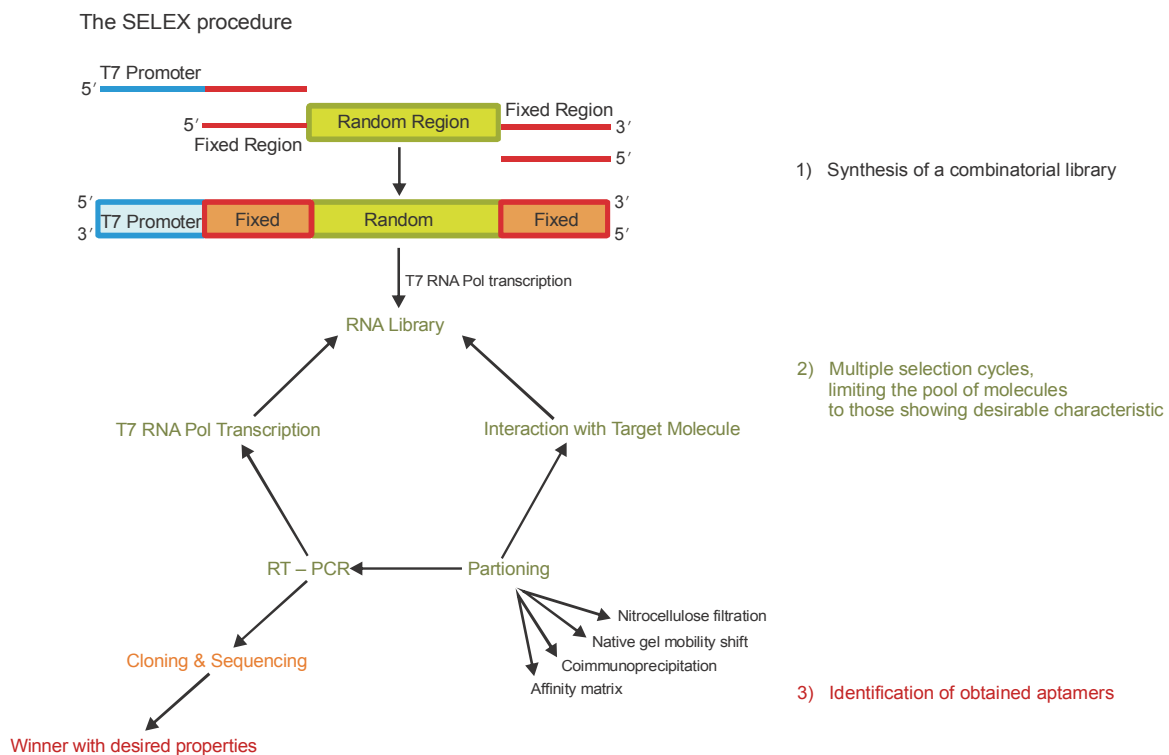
The SELEX procedure

T7 Promoter
5′

5′
Random Region
Fixed Region
3′
Fixed Region
5′

1) Synthesis of a combinatorial library

5′ T7 Promoter Fixed Random Fixed 3′
3′ 5′

T7 RNA Pol transcription

RNA Library

2) Multiple selection cycles, limiting the pool of molecules to those showing desirable characteristic

T7 RNA Pol Transcription

Interaction with Target Molecule

RT – PCR

Partioning

Nitrocellulose filtration
Native gel mobility shift
Coimmunoprecipitation
Affinity matrix

Cloning & Sequencing

3) Identification of obtained aptamers

Winner with desired properties